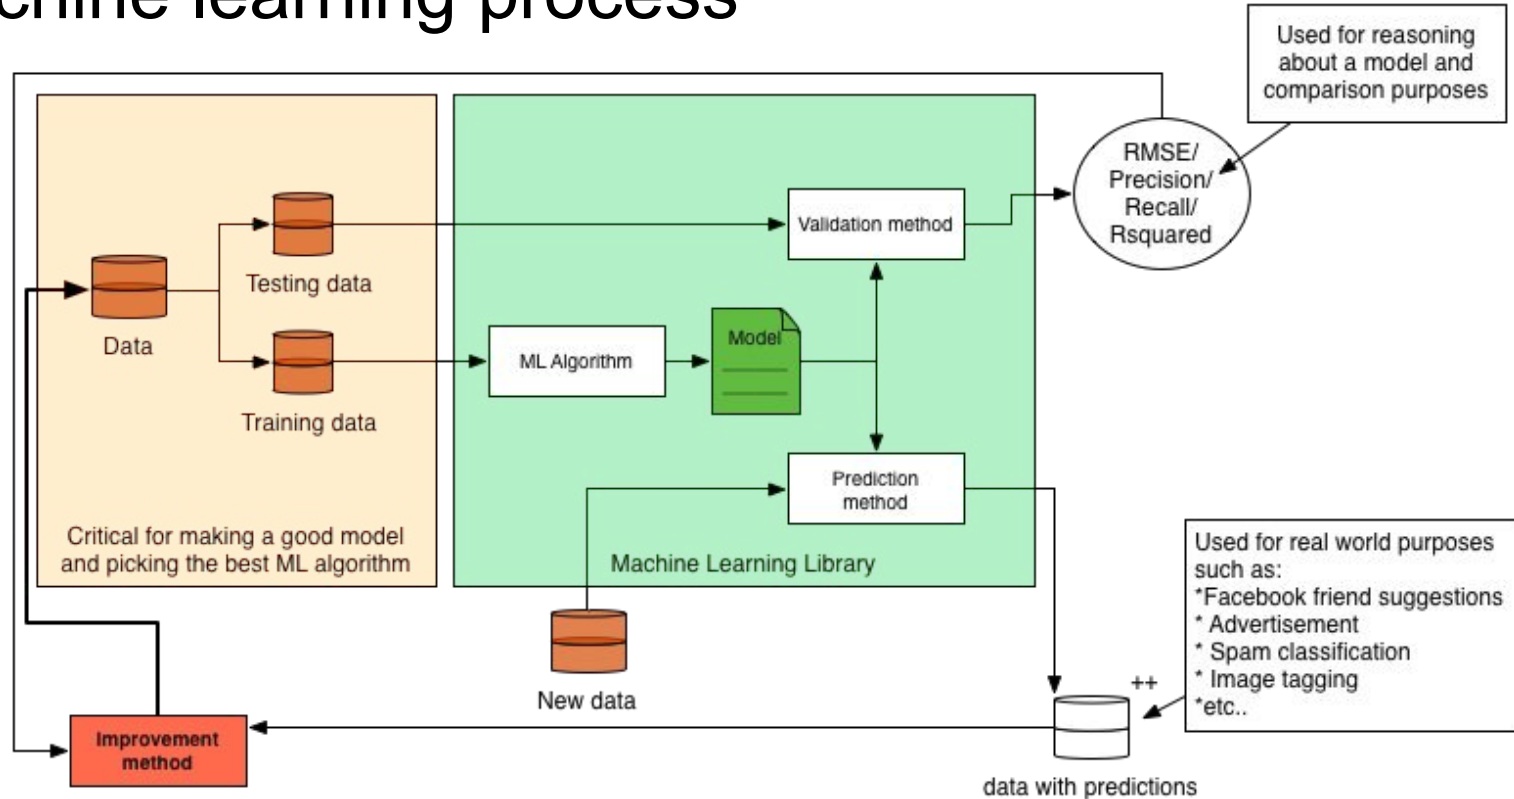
chine learning process

Used for reasoning about a model and comparison purposes

RMSE/ Precision/ Recall/ Rsquared

Validation method

Data

Testing data

Training data

ML Algorithm

Model

Prediction method

Critical for making a good model and picking the best ML algorithm

Machine Learning Library

Used for real world purposes such as:
*Facebook friend suggestions
* Advertisement
* Spam classification
* Image tagging
*etc..

++

New data

Improvement method

data with predictions